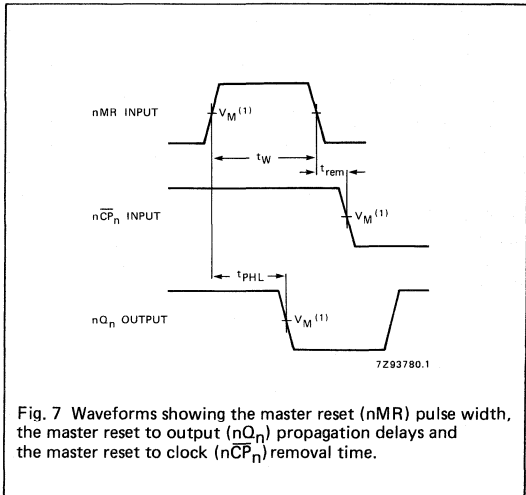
nMR INPUT

$V_M$ $^{(1)}$

$t_W$

$t_{rem}$

$n\overline{CP}_n$ INPUT

$V_M$ $^{(1)}$

$t_{PHL}$

$nQ_n$ OUTPUT

$V_M$ $^{(1)}$

7Z93780.1

Fig. 7 Waveforms showing the master reset (nMR) pulse width, the master reset to output ($nQ_n$) propagation delays and the master reset to clock ($n\overline{CP}_n$) removal time.